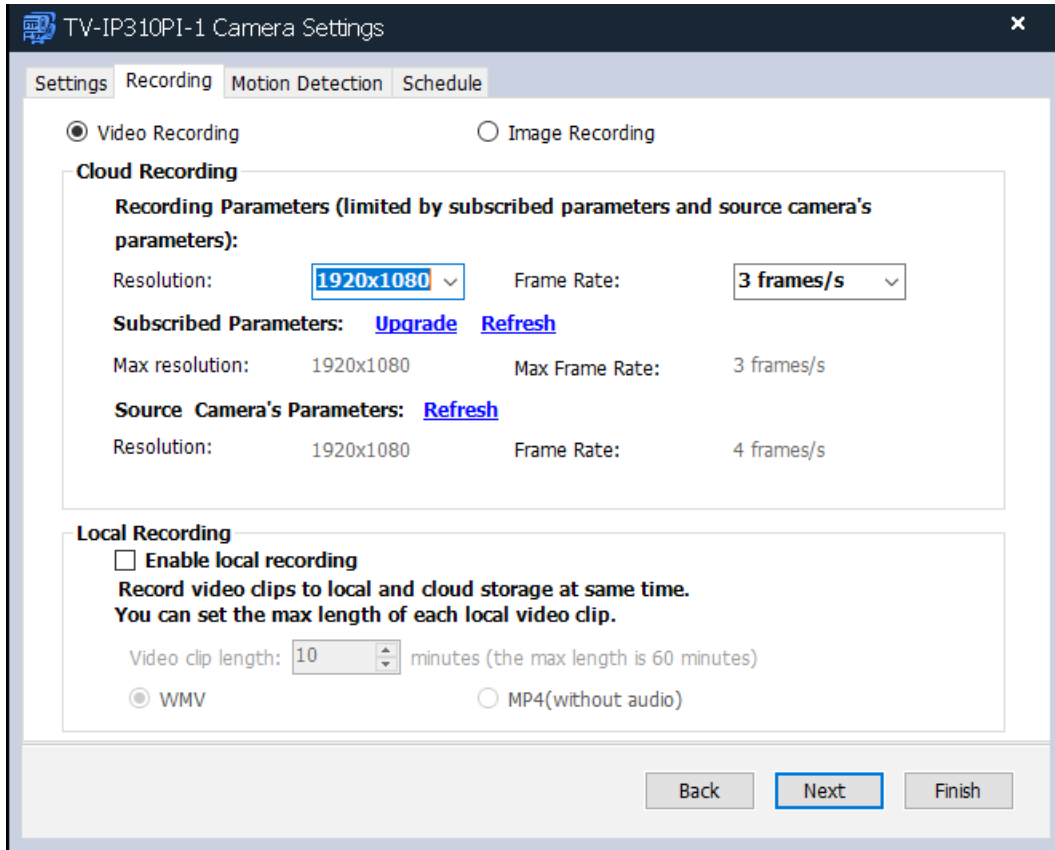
TV-IP310PI-1 Camera Settings

Settings | Recording | Motion Detection | Schedule

Video Recording

Image Recording

Cloud Recording

Recording Parameters (limited by subscribed parameters and source camera's parameters):

Resolution: 1920x1080

Frame Rate: 3 frames/s

Subscribed Parameters: Upgrade Refresh

Max resolution: 1920x1080

Max Frame Rate: 3 frames/s

Source Camera's Parameters: Refresh

Resolution: 1920x1080

Frame Rate: 4 frames/s

Local Recording

Enable local recording

Record video clips to local and cloud storage at same time. You can set the max length of each local video clip.

Video clip length: 10 minutes (the max length is 60 minutes)

WMV

MP4(without audio)

Back Next Finish